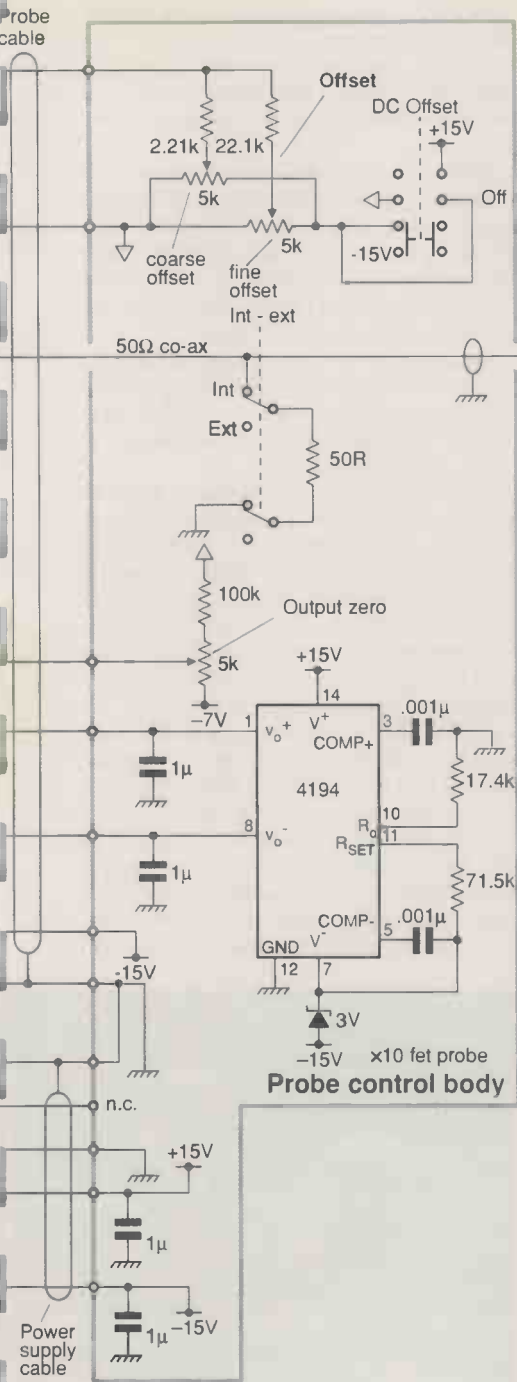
Probe cable

Offset

DC Offset

+15V

2.21k

22.1k

5k

coarse offset

5k

fine offset

Off

-15V

Int - ext

50Ω co-ax

Int

Ext

50R

100k

Output zero

5k

+15V

-7V

14

1

$v_o^+$

$V^+$

3

COMP+

.001μ

1μ

4194

17.4k

10

$R_o$

11

$R_{SET}$

8

$v_o^-$

1μ

71.5k

COMP-

5

.001μ

GND

$V^-$

12

7

-15V

3V

-15V

×10 fet probe

Probe control body

n.c.

+15V

1μ

1μ

-15V

Power supply cable